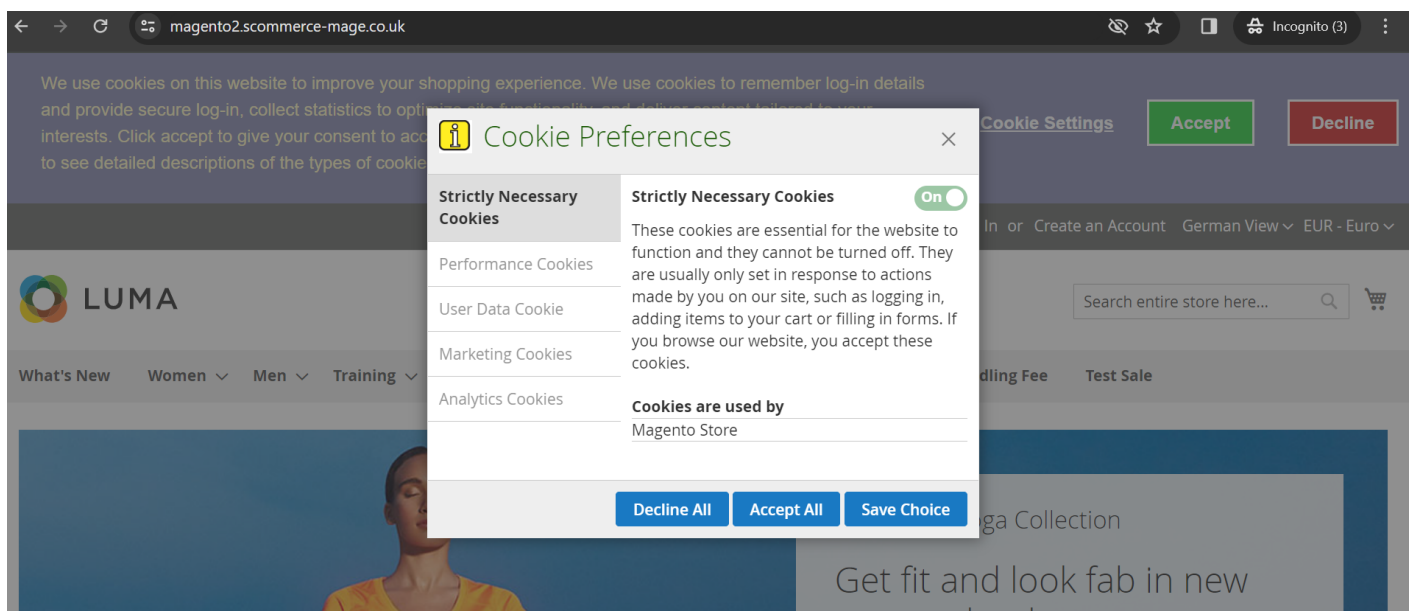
magento2.scommerce-mage.co.uk

Incognito (3)

We use cookies on this website to improve your shopping experience. We use cookies to remember log-in details and provide secure log-in, collect statistics to opti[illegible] interests. Click accept to give your consent to acc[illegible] to see detailed descriptions of the types of cookie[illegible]

Cookie Settings

Accept

Decline

In or Create an Account German View EUR - Euro

LUMA

Search entire store here...

What's New Women Men Training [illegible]dling Fee Test Sale

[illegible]ga Collection

Get fit and look fab in new

Cookie Preferences

×

Strictly Necessary Cookies

Performance Cookies

User Data Cookie

Marketing Cookies

Analytics Cookies

Strictly Necessary Cookies

On

These cookies are essential for the website to function and they cannot be turned off. They are usually only set in response to actions made by you on our site, such as logging in, adding items to your cart or filling in forms. If you browse our website, you accept these cookies.

Cookies are used by

Magento Store

Decline All

Accept All

Save Choice